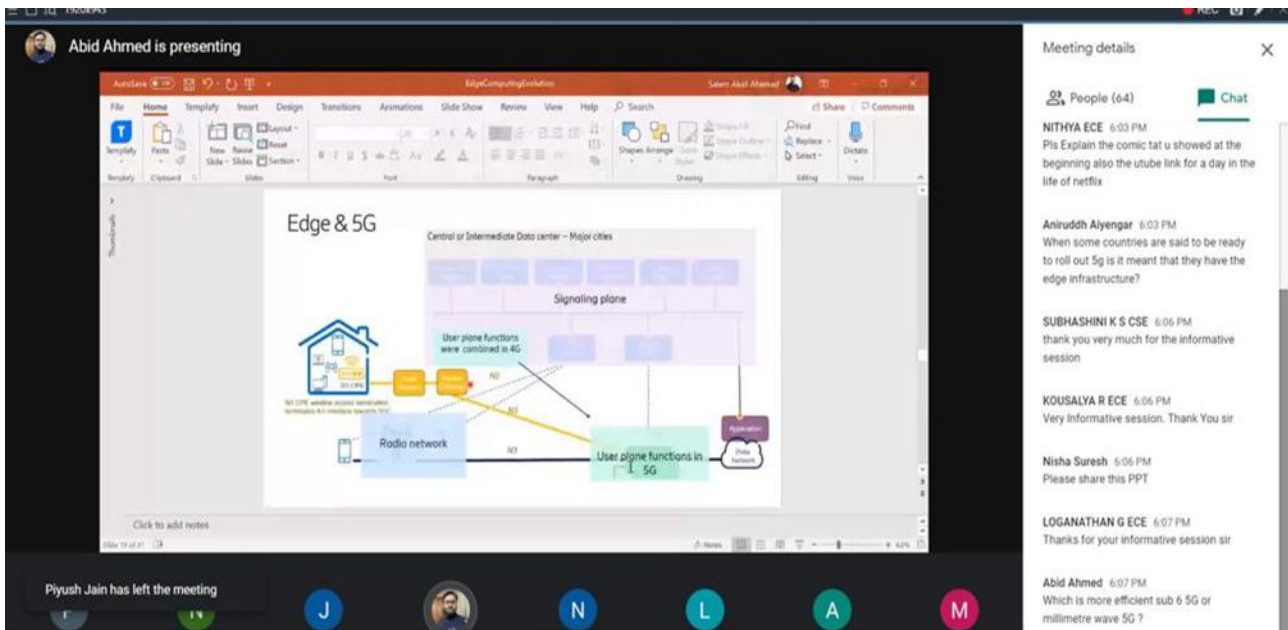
Abid Ahmed is presenting

EdgeComputingEvolution

File Home Templafy Insert Design Transitions Animations Slide Show Review View Help Search

Share Comments

Edge & 5G

Central or Intermediate Data center – Major cities

Signaling plane

User plane functions were combined in 4G

Radio network

User plane functions in 5G

N3

Click to add notes

Meeting details

People (64)

Chat

NITHYA ECE 6:03 PM
Pls Explain the comic tat u showed at the beginning also the utube link for a day in the life of netflix

Aniruddh Aiyengar 6:03 PM
When some countries are said to be ready to roll out 5g is it meant that they have the edge infrastructure?

SUBHASHINI K S CSE 6:06 PM
thank you very much for the informative session

KOUSALYA R ECE 6:06 PM
Very Informative session. Thank You sir

Nisha Suresh 6:06 PM
Please share this PPT

LOGANATHAN G ECE 6:07 PM
Thanks for your informative session sir

Abid Ahmed 6:07 PM
Which is more efficient sub 6 5G or millimetre wave 5G ?

Piyush Jain has left the meeting

J N L A M